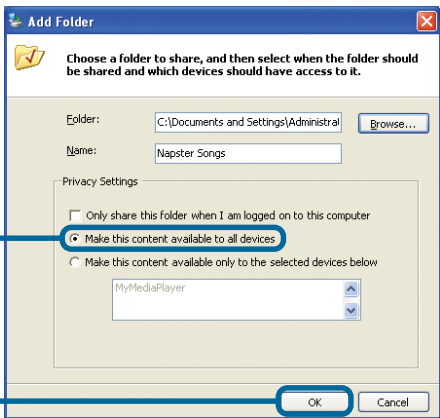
Add Folder

Choose a folder to share, and then select when the folder should be shared and which devices should have access to it.

Folder: C:\Documents and Settings\Administrat

Browse...

Name: Napster Songs

Privacy Settings

Only share this folder when I am logged on to this computer

Make this content available to all devices

Make this content available only to the selected devices below

MyMediaPlayer

OK

Cancel